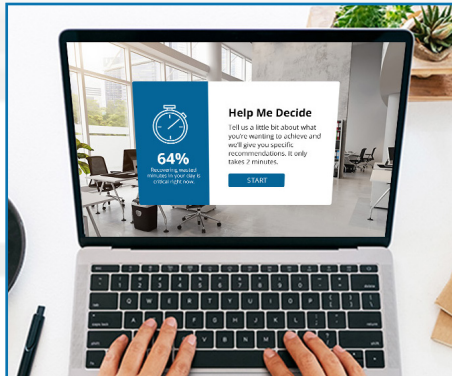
64%

Recovering wasted minutes in your day is critical right now.

Help Me Decide

Tell us a little bit about what you're wanting to achieve and we'll give you specific recommendations. It only takes 2 minutes.

START